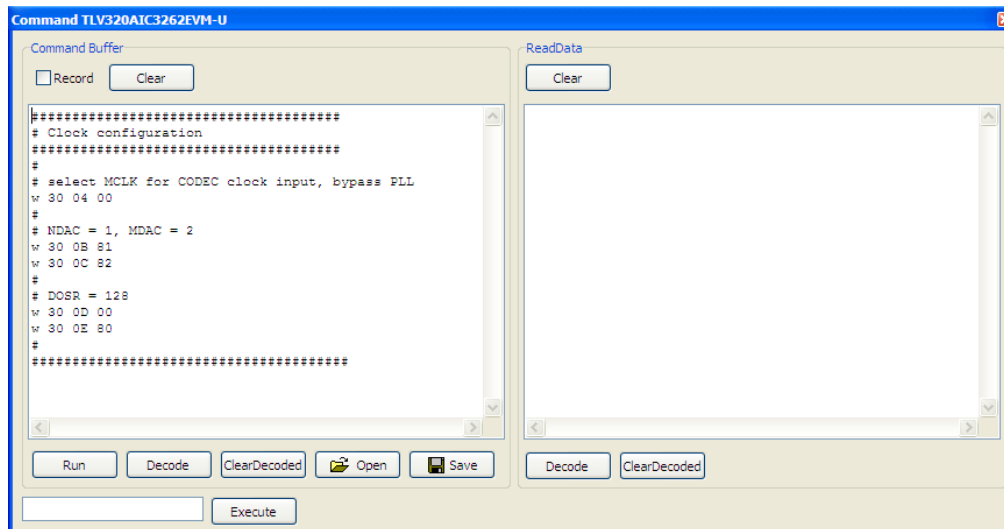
Command TLV320AIC3262EVM-U

Command Buffer

Record Clear

########################################
# Clock configuration
########################################
#
# select MCLK for CODEC clock input, bypass PLL
w 30 04 00
#
# NDAC = 1, MDAC = 2
w 30 0B 81
w 30 0C 82
#
# DOSR = 128
w 30 0D 00
w 30 0E 80
#
#########################################

Run Decode ClearDecoded Open Save

ReadData

Clear

Decode ClearDecoded

Execute